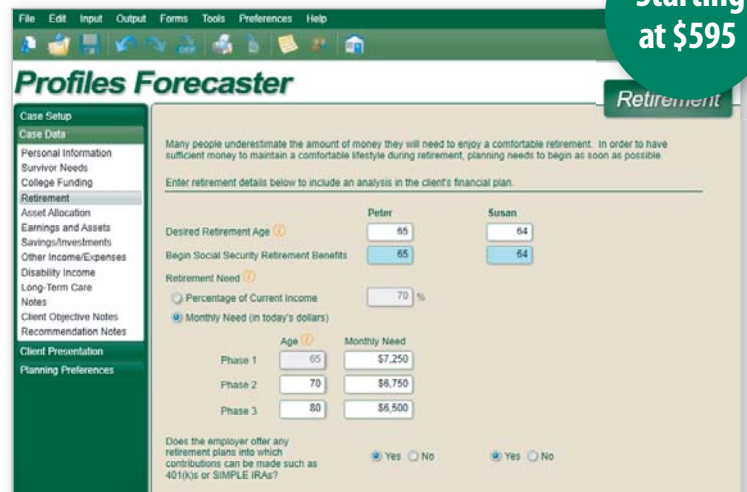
File Edit Input Output Forms Tools Preferences Help

Starting at $595

Profiles Forecaster

Retirement

Case Setup
Case Data
Personal Information
Survivor Needs
College Funding
Retirement
Asset Allocation
Earnings and Assets
Savings/Investments
Other Income/Expenses
Disability Income
Long-Term Care
Notes
Client Objective Notes
Recommendation Notes
Client Presentation
Planning Preferences

Many people underestimate the amount of money they will need to enjoy a comfortable retirement. In order to have sufficient money to maintain a comfortable lifestyle during retirement, planning needs to begin as soon as possible.

Enter retirement details below to include an analysis in the client's financial plan.

| | Peter | Susan |
|---|---|---|
| Desired Retirement Age | 65 | 64 |
| Begin Social Security Retirement Benefits | 65 | 64 |

Retirement Need

Percentage of Current Income 70 %

Monthly Need (in today's dollars)

| | Age | Monthly Need |
|---|---|---|
| Phase 1 | 65 | $7,250 |
| Phase 2 | 70 | $6,750 |
| Phase 3 | 80 | $6,500 |

Does the employer offer any retirement plans into which contributions can be made such as 401(k)s or SIMPLE IRAs? Yes No Yes No